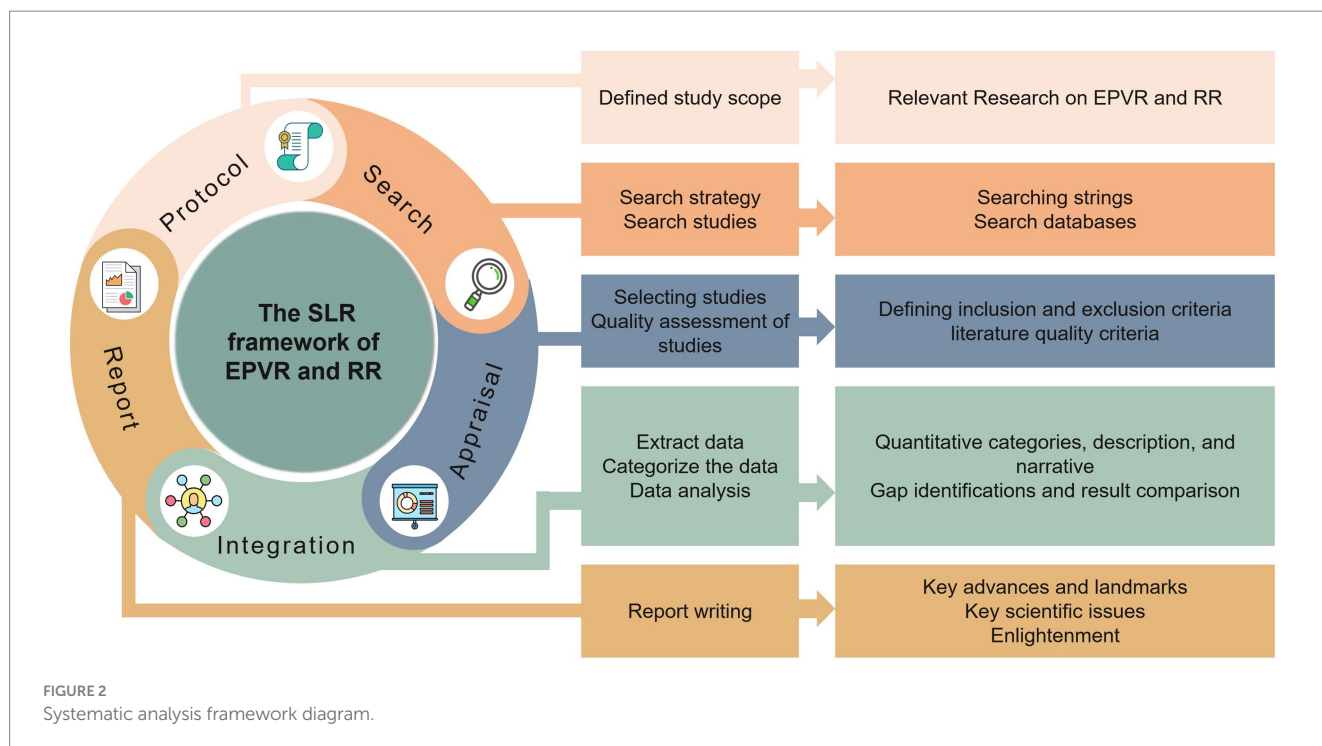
Protocol

Search

Appraisal

Integration

Report

The SLR framework of EPVR and RR

Defined study scope

Relevant Research on EPVR and RR

Search strategy
Search studies

Searching strings
Search databases

Selecting studies
Quality assessment of studies

Defining inclusion and exclusion criteria
literature quality criteria

Extract data
Categorize the data
Data analysis

Quantitative categories, description, and narrative
Gap identifications and result comparison

Report writing

Key advances and landmarks
Key scientific issues
Enlightenment

FIGURE 2
Systematic analysis framework diagram.